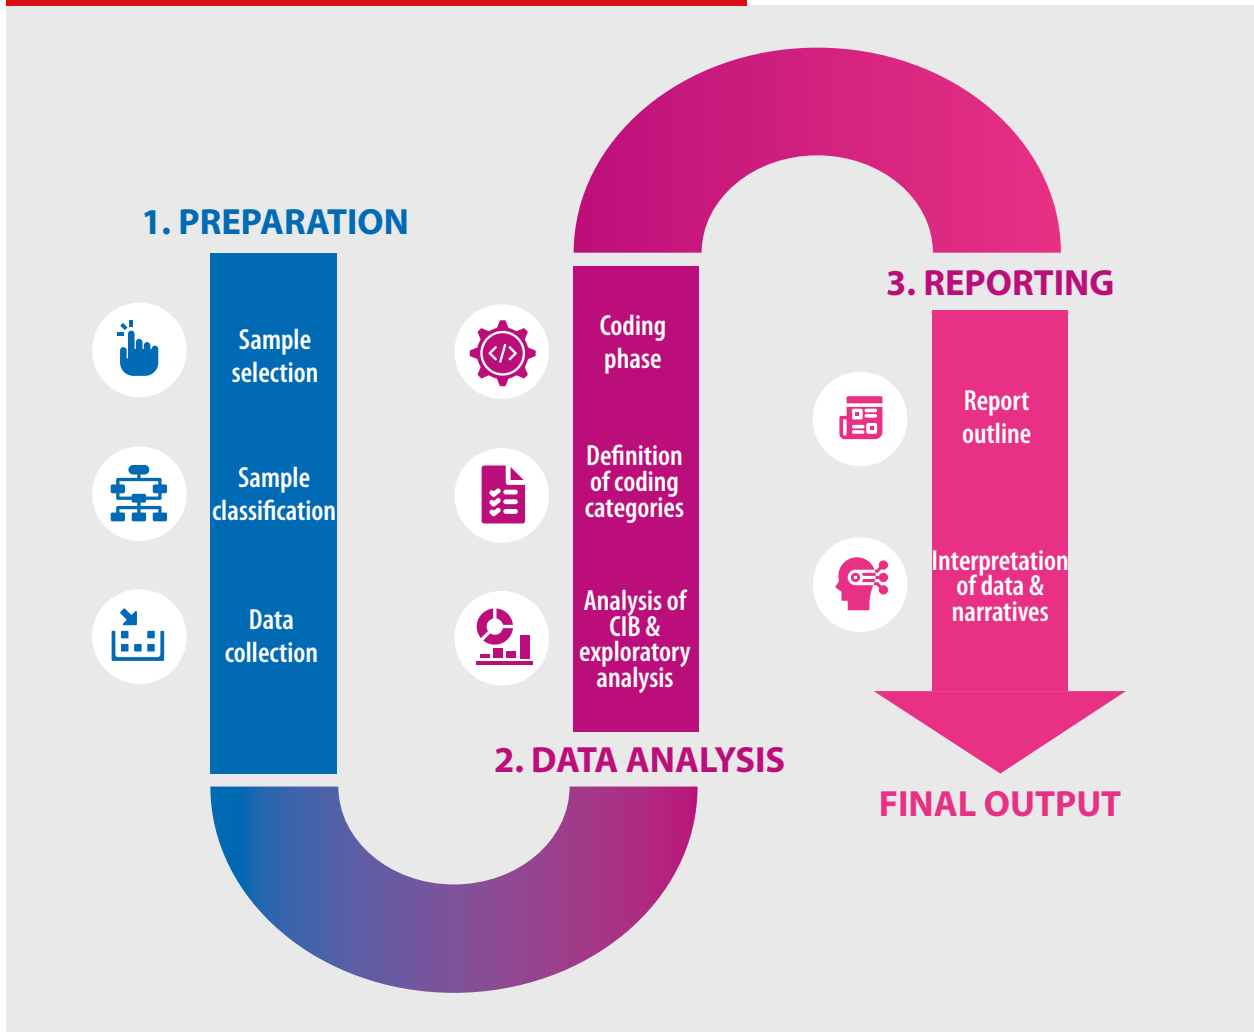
1. PREPARATION

Sample selection

Sample classification

Data collection

Coding phase

Definition of coding categories

Analysis of CIB & exploratory analysis

2. DATA ANALYSIS

3. REPORTING

Report outline

Interpretation of data & narratives

FINAL OUTPUT